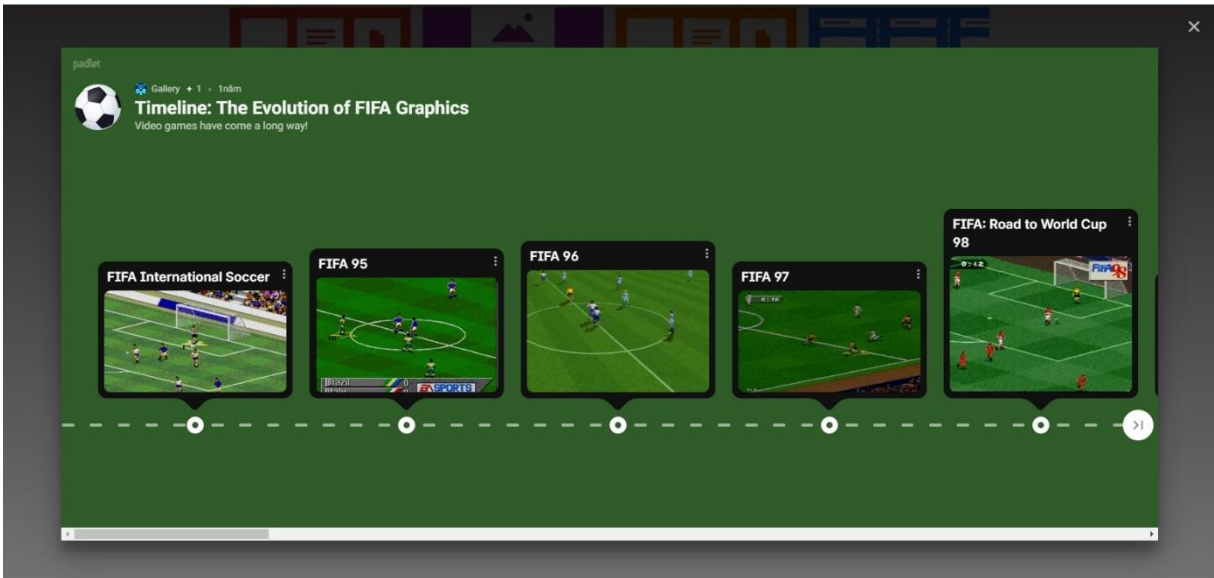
padlet

Gallery + 1 · 1năm

Timeline: The Evolution of FIFA Graphics

Video games have come a long way!

FIFA International Soccer

FIFA 95

Brazil

EA SPORTS

FIFA 96

FIFA 97

FIFA: Road to World Cup 98

FIFA 98